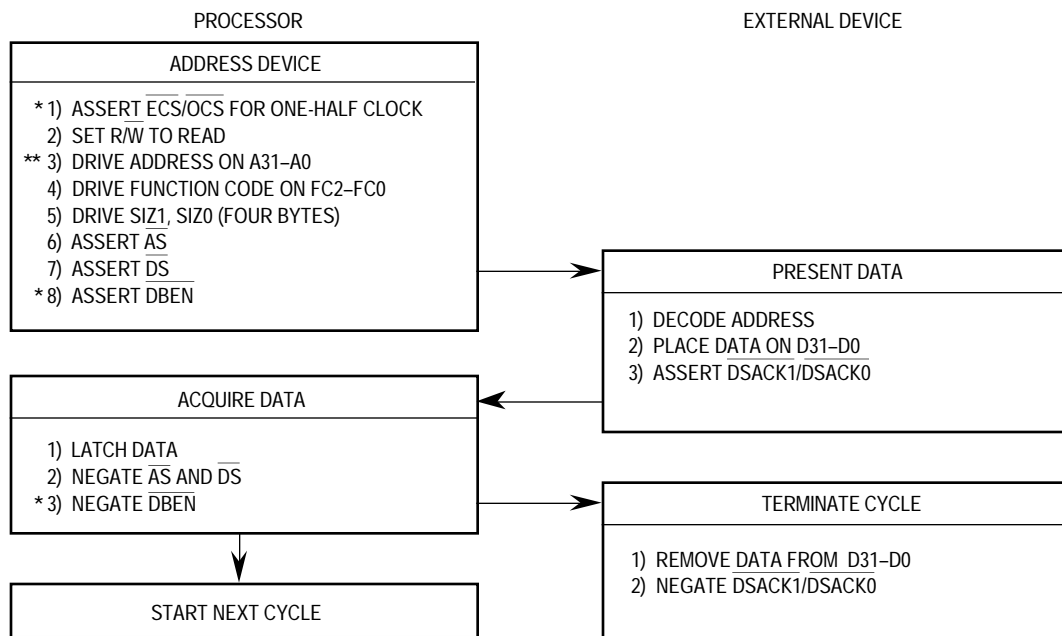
PROCESSOR

EXTERNAL DEVICE

ADDRESS DEVICE

* 1) ASSERT $\overline{ECS}$/$\overline{OCS}$ FOR ONE-HALF CLOCK
2) SET R/$\overline{W}$ TO READ
** 3) DRIVE ADDRESS ON A31–A0
4) DRIVE FUNCTION CODE ON FC2–FC0
5) DRIVE SIZ1, SIZ0 (FOUR BYTES)
6) ASSERT $\overline{AS}$
7) ASSERT $\overline{DS}$
* 8) ASSERT $\overline{DBEN}$

PRESENT DATA

1) DECODE ADDRESS
2) PLACE DATA ON D31–D0
3) ASSERT $\overline{DSACK1}$/$\overline{DSACK0}$

ACQUIRE DATA

1) LATCH DATA
2) NEGATE $\overline{AS}$ AND $\overline{DS}$
* 3) NEGATE $\overline{DBEN}$

TERMINATE CYCLE

1) REMOVE DATA FROM D31–D0
2) NEGATE $\overline{DSACK1}$/$\overline{DSACK0}$

START NEXT CYCLE